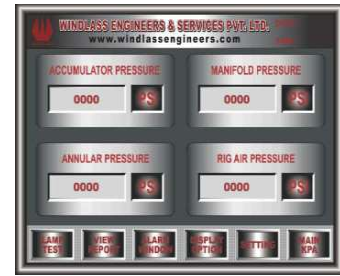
WINDLASS ENGINEERS & SERVICES PVT. LTD.
www.windlassengineers.com

ACCUMULATOR PRESSURE
0000
PSI

MANIFOLD PRESSURE
0000
PSI

ANNULAR PRESSURE
0000
PSI

RIG AIR PRESSURE
0000
PSI

LAMP TEST
VIEW REPORT
ALARM WINDOW
DISPLAY OPTION
SETTING
MAIN PAGE